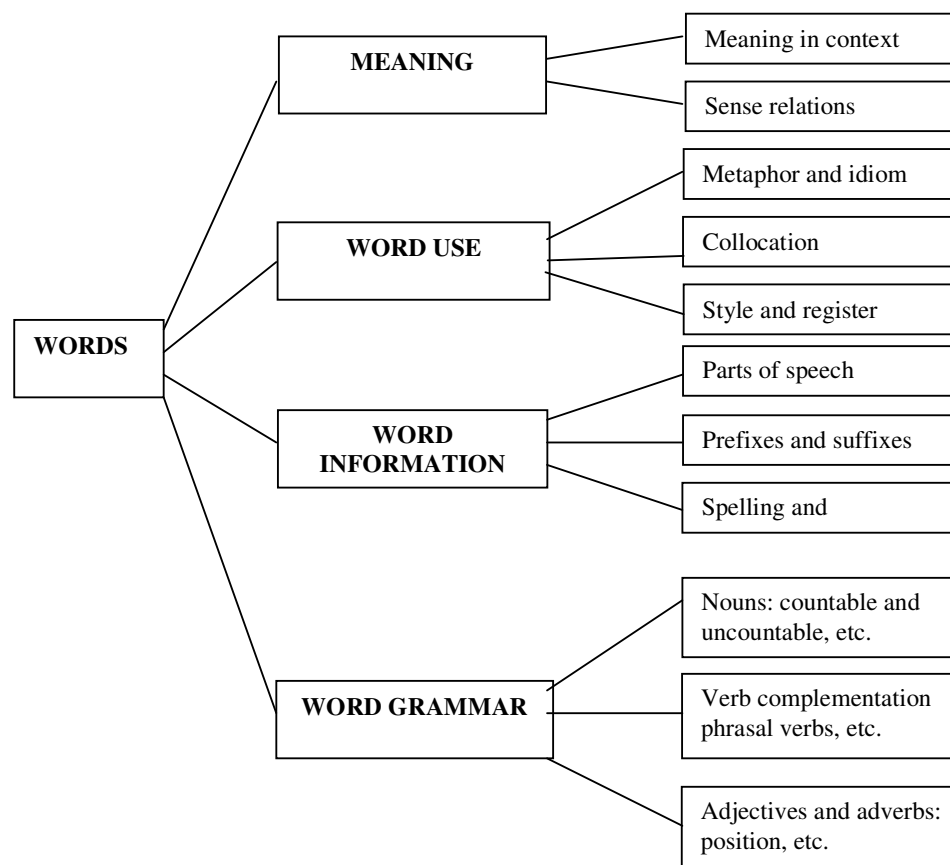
WORDS

MEANING

Meaning in context

Sense relations

WORD USE

Metaphor and idiom

Collocation

Style and register

WORD INFORMATION

Parts of speech

Prefixes and suffixes

Spelling and

WORD GRAMMAR

Nouns: countable and uncountable, etc.

Verb complementation phrasal verbs, etc.

Adjectives and adverbs: position, etc.